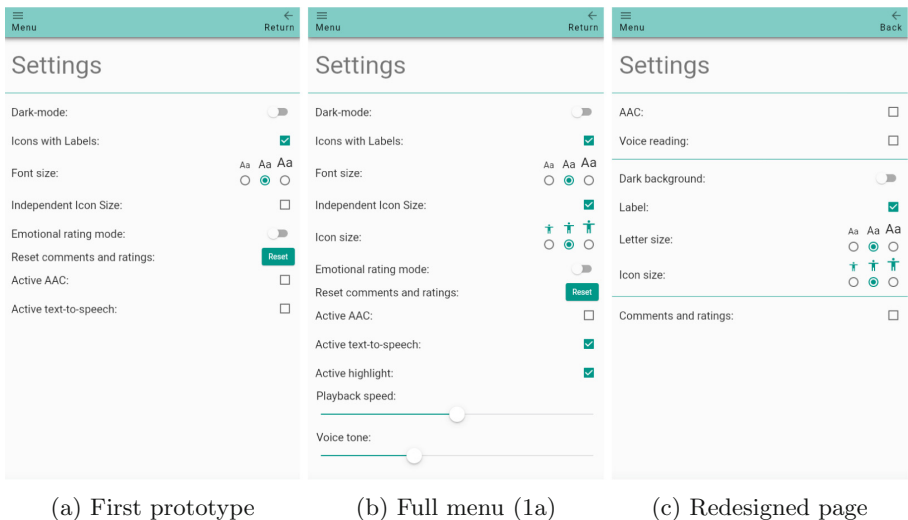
Menu
Return

Settings

Dark-mode:

Icons with Labels:

Font size:
Aa Aa Aa

Independent Icon Size:

Emotional rating mode:

Reset comments and ratings:
Reset

Active AAC:

Active text-to-speech:

(a) First prototype

Menu
Return

Settings

Dark-mode:

Icons with Labels:

Font size:
Aa Aa Aa

Independent Icon Size:

Icon size:

Emotional rating mode:

Reset comments and ratings:
Reset

Active AAC:

Active text-to-speech:

Active highlight:

Playback speed:

Voice tone:

(b) Full menu (1a)

Menu
Back

Settings

AAC:

Voice reading:

Dark background:

Label:

Letter size:
Aa Aa Aa

Icon size:

Comments and ratings:

(c) Redesigned page